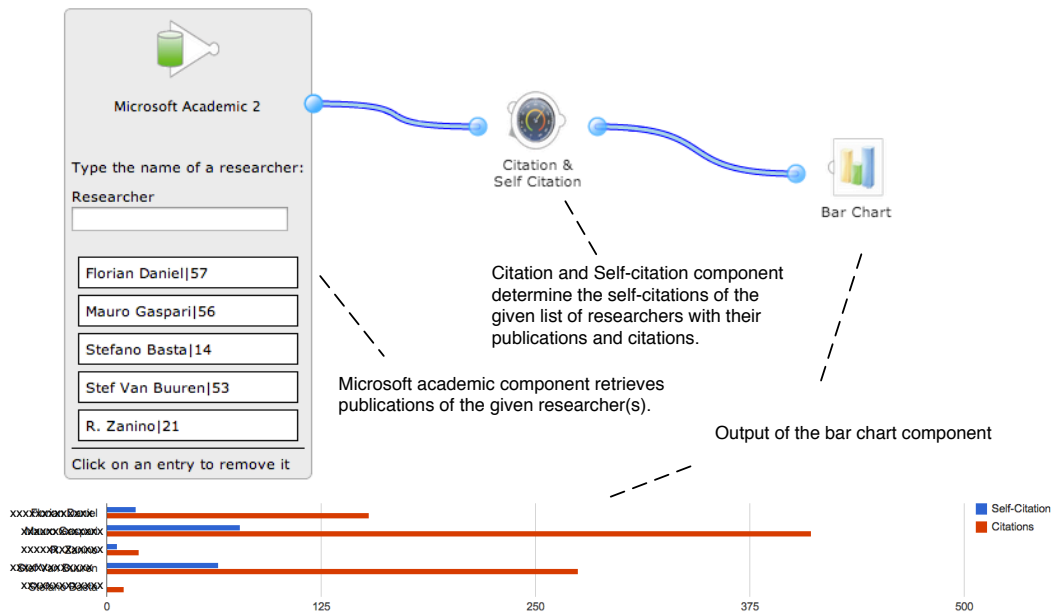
Microsoft Academic 2

Type the name of a researcher:

Researcher

Florian Daniel|57

Mauro Gaspari|56

Stefano Basta|14

Stef Van Buuren|53

R. Zanino|21

Click on an entry to remove it

Citation & Self Citation

Bar Chart

Citation and Self-citation component determine the self-citations of the given list of researchers with their publications and citations.

Microsoft academic component retrieves publications of the given researcher(s).

Output of the bar chart component

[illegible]
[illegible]
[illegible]
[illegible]
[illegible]

0
125
250
375
500

Self-Citation
Citations